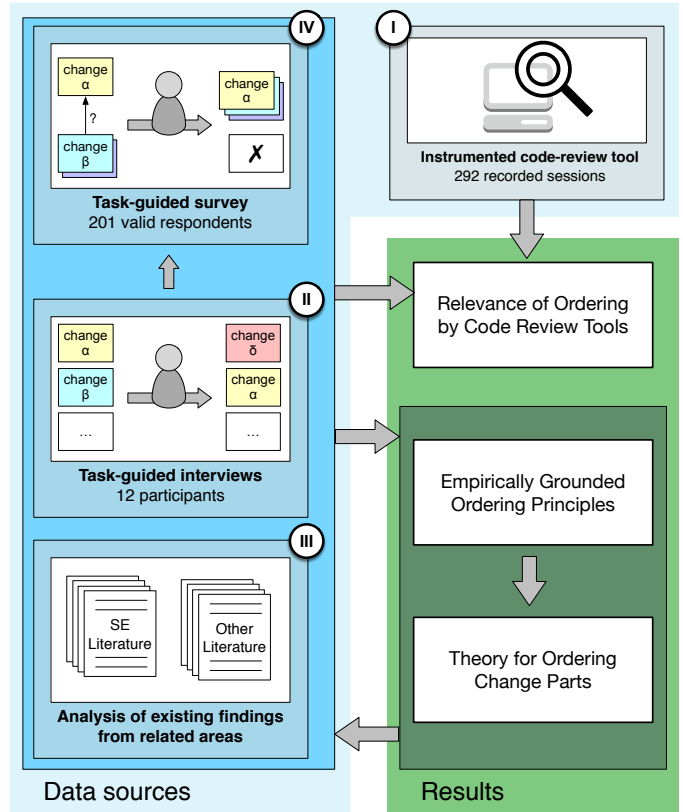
IV

change α

?

change β

change α

✗

Task-guided survey
201 valid respondents

I

Instrumented code-review tool
292 recorded sessions

II

Relevance of Ordering by Code Review Tools

change α

change β

…

change δ

change α

…

Task-guided interviews
12 participants

Empirically Grounded Ordering Principles

III

SE Literature

Other Literature

Analysis of existing findings from related areas

Theory for Ordering Change Parts

Data sources

Results